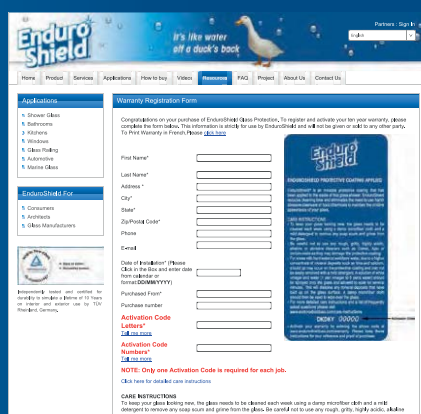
Partners | Sign In

Enduro Shield

it's like water off a duck's back

english

Home | Product | Services | Applications | How to buy | Video | Resources | FAQ | Project | About Us | Contact Us

Applications

Shower Glass
Bathrooms
Kitchens
Windows
Glass Railing
Automotive
Marine Glass

EnduroShield For

Consumers
Architects
Glass Manufacturers

Independently tested and certified for durability to simulate a lifetime of 10 Years on Interior and exterior use by TÜV Rheinland, Germany.

Warranty Registration Form

Congratulations on your purchase of EnduroShield Glass Protection. To register and activate your ten year warranty, please complete the form below. This information is strictly for use by EnduroShield and will not be given or sold to any other party. To Print Warranty in French, Please click here

First Name*

Last Name*

Address *

City*

State*

Zip/Postal Code*

Phone

E-mail

Date of Installation* (Please Click in the Box and enter date from calendar or format:DD/MM/YYYY)

Purchased From*

Purchase number

Activation Code Letters*
Tell me more

Activation Code Numbers*
Tell me more

NOTE: Only one Activation Code is required for each job.

Click here for detailed care instructions

CARE INSTRUCTIONS
To keep your glass looking new, the glass needs to be cleaned each week using a damp microfiber cloth and a mild detergent to remove any soap scum and grime from the glass. Be careful not to use any rough, gritty, highly acidic, alkaline

Enduro Shield
ENGINEERED PROTECTIVE COATING APPLIED
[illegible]
CARE INSTRUCTIONS
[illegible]
DKDKY 00000
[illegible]